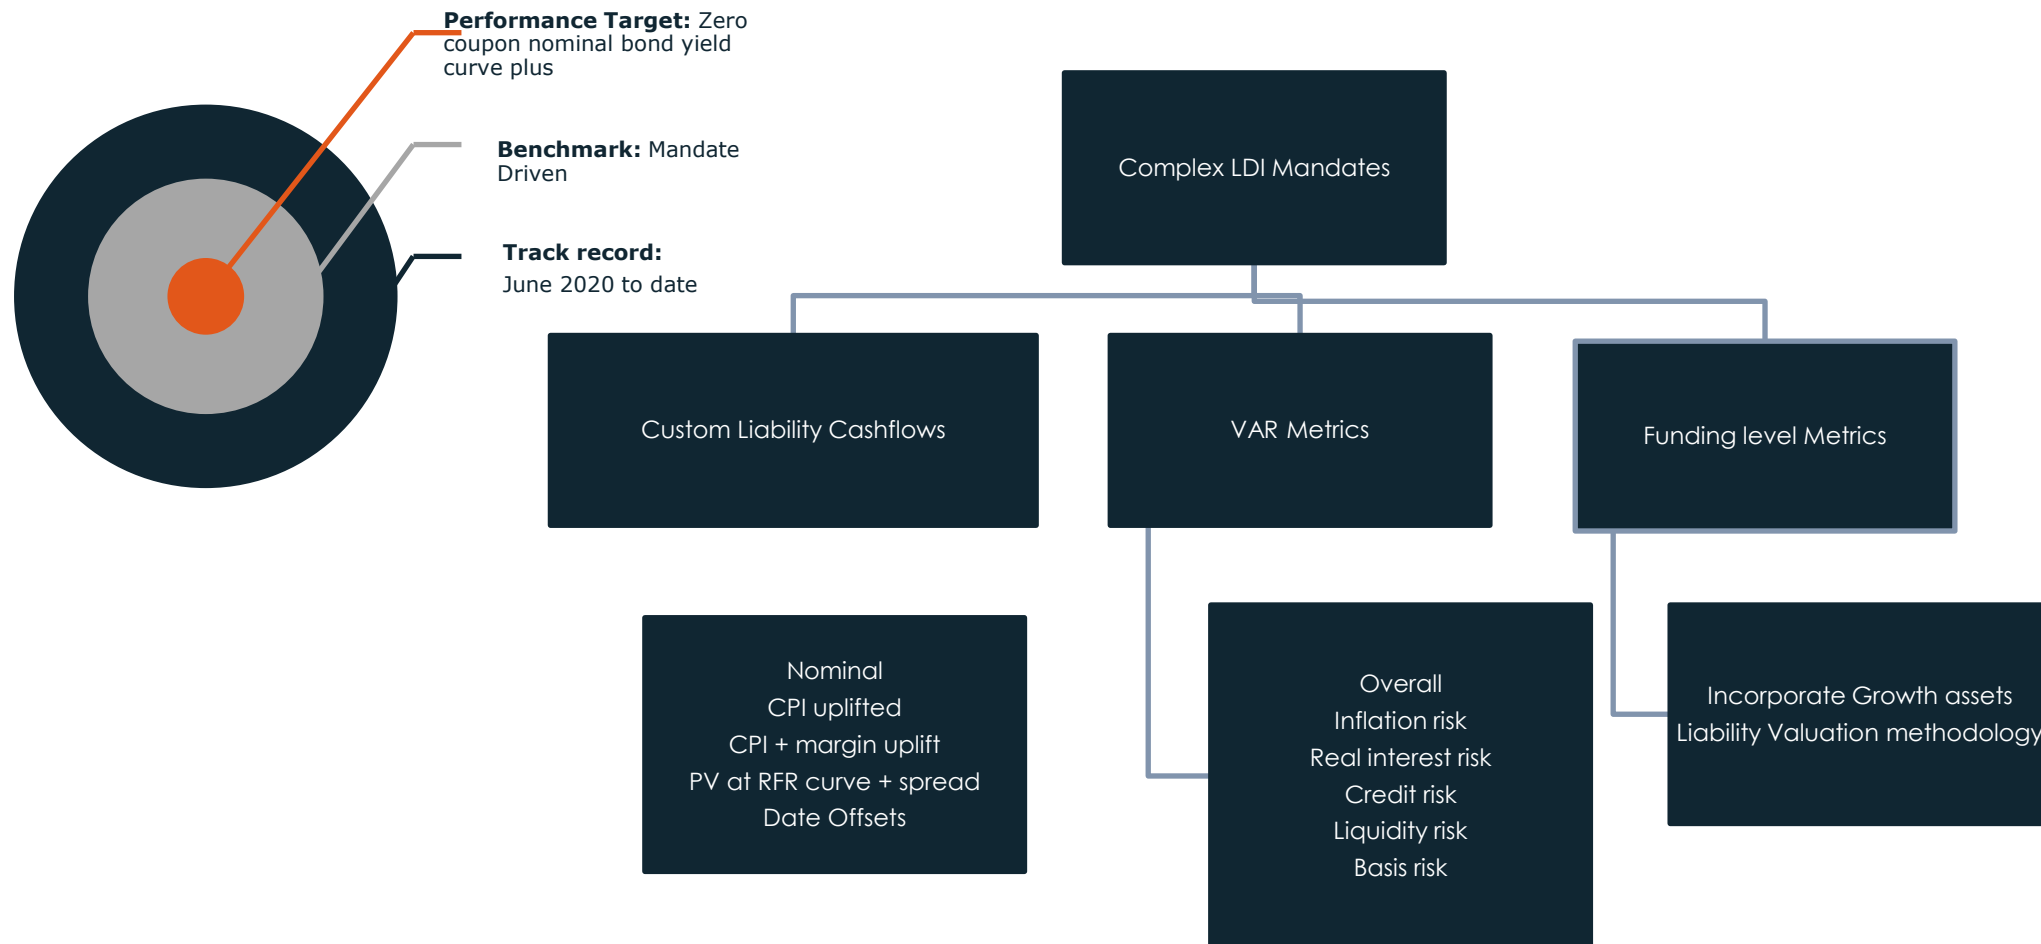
**Performance Target:** Zero coupon nominal bond yield curve plus

**Benchmark:** Mandate Driven

**Track record:**
June 2020 to date

Complex LDI Mandates

Custom Liability Cashflows

VAR Metrics

Funding level Metrics

Nominal
CPI uplifted
CPI + margin uplift
PV at RFR curve + spread
Date Offsets

Overall
Inflation risk
Real interest risk
Credit risk
Liquidity risk
Basis risk

Incorporate Growth assets
Liability Valuation methodology